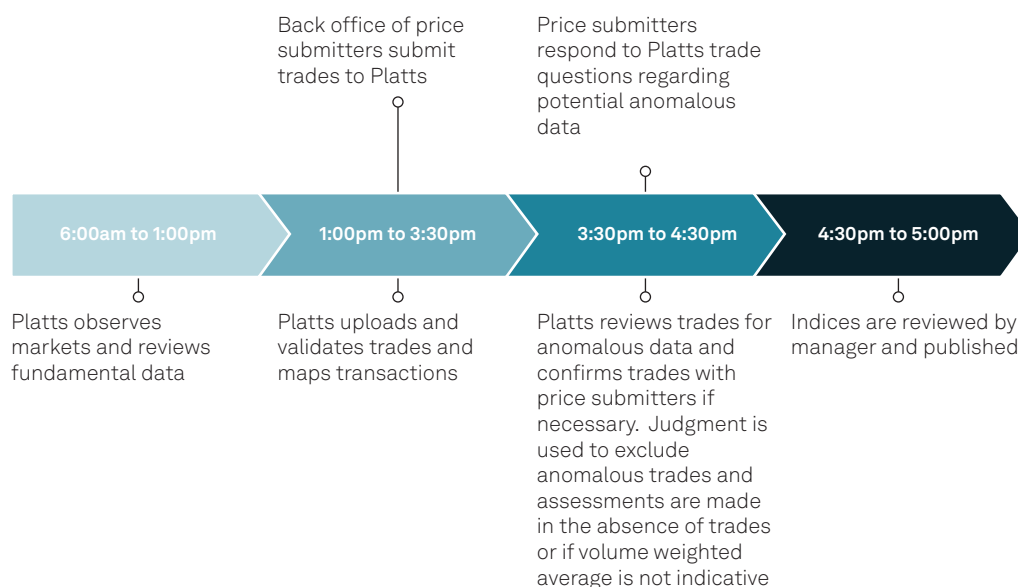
Back office of price submitters submit trades to Platts

Price submitters respond to Platts trade questions regarding potential anomalous data

6:00am to 1:00pm

1:00pm to 3:30pm

3:30pm to 4:30pm

4:30pm to 5:00pm

Platts observes markets and reviews fundamental data

Platts uploads and validates trades and maps transactions

Platts reviews trades for anomalous data and confirms trades with price submitters if necessary. Judgment is used to exclude anomalous trades and assessments are made in the absence of trades or if volume weighted average is not indicative

Indices are reviewed by manager and published